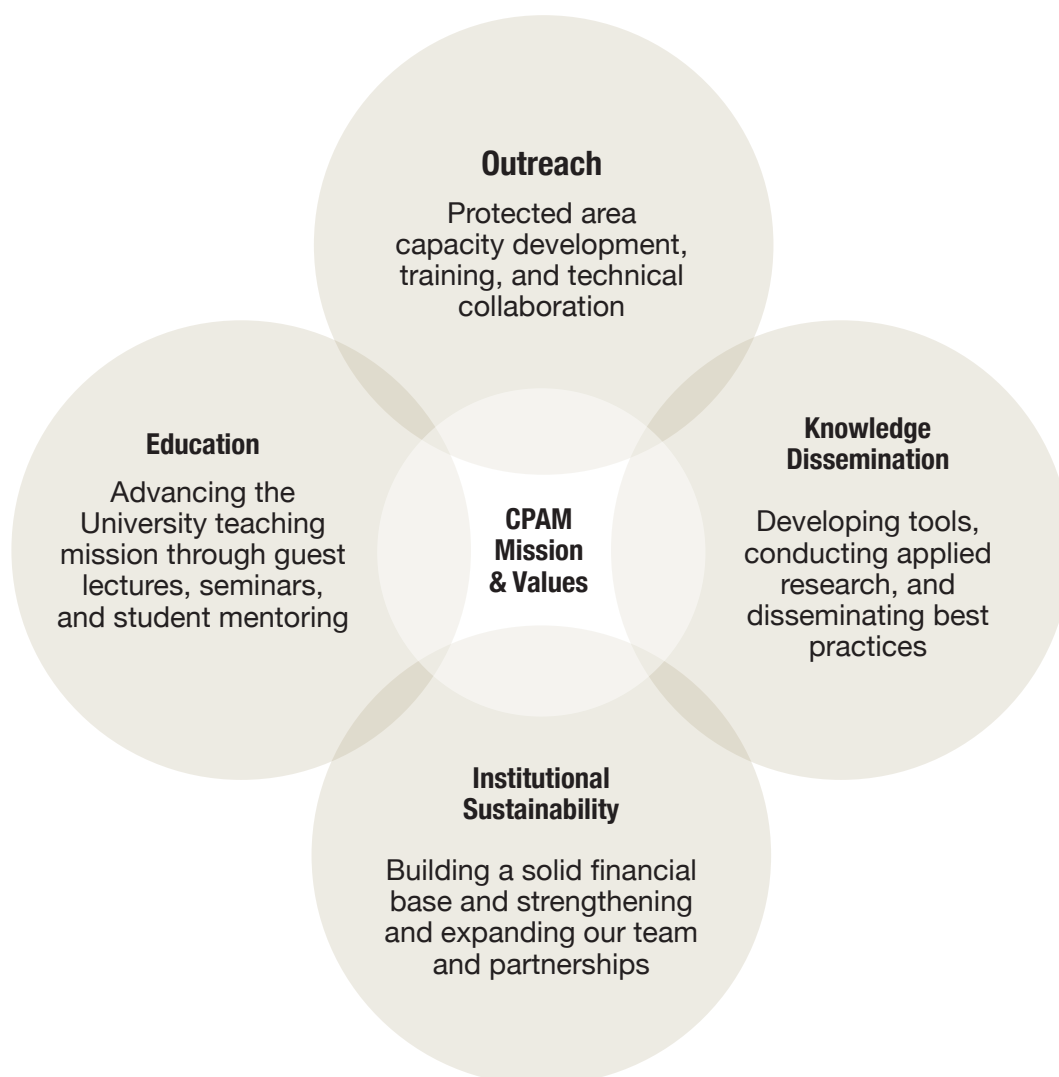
Outreach

Protected area capacity development, training, and technical collaboration

Education

Advancing the University teaching mission through guest lectures, seminars, and student mentoring

CPAM Mission & Values

Knowledge Dissemination

Developing tools, conducting applied research, and disseminating best practices

Institutional Sustainability

Building a solid financial base and strengthening and expanding our team and partnerships